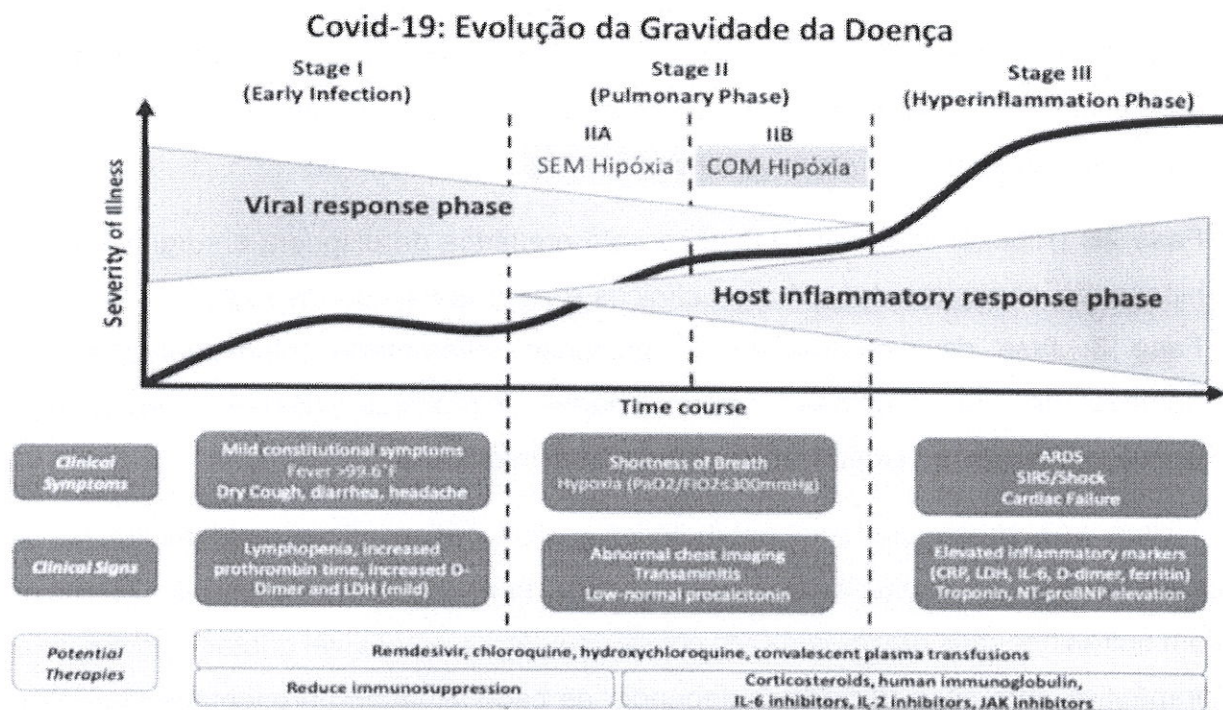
Covid-19: Evolução da Gravidade da Doença

Stage I
(Early Infection)

Stage II
(Pulmonary Phase)

Stage III
(Hyperinflammation Phase)

IIA
SEM Hipóxia

IIB
COM Hipóxia

Severity of Illness

Viral response phase

Host inflammatory response phase

Time course

Clinical Symptoms

Mild constitutional symptoms
Fever >99.6°F
Dry Cough, diarrhea, headache

Shortness of Breath
Hypoxia (PaO2/FiO2≤300mmHg)

ARDS
SIRS/Shock
Cardiac Failure

Clinical Signs

Lymphopenia, increased prothrombin time, increased D-Dimer and LDH (mild)

Abnormal chest imaging
Transaminitis
Low-normal procalcitonin

Elevated inflammatory markers (CRP, LDH, IL-6, D-dimer, ferritin)
Troponin, NT-proBNP elevation

Potential Therapies

Remdesivir, chloroquine, hydroxychloroquine, convalescent plasma transfusions

Reduce immunosuppression

Corticosteroids, human immunoglobulin, IL-6 inhibitors, IL-2 inhibitors, JAK inhibitors